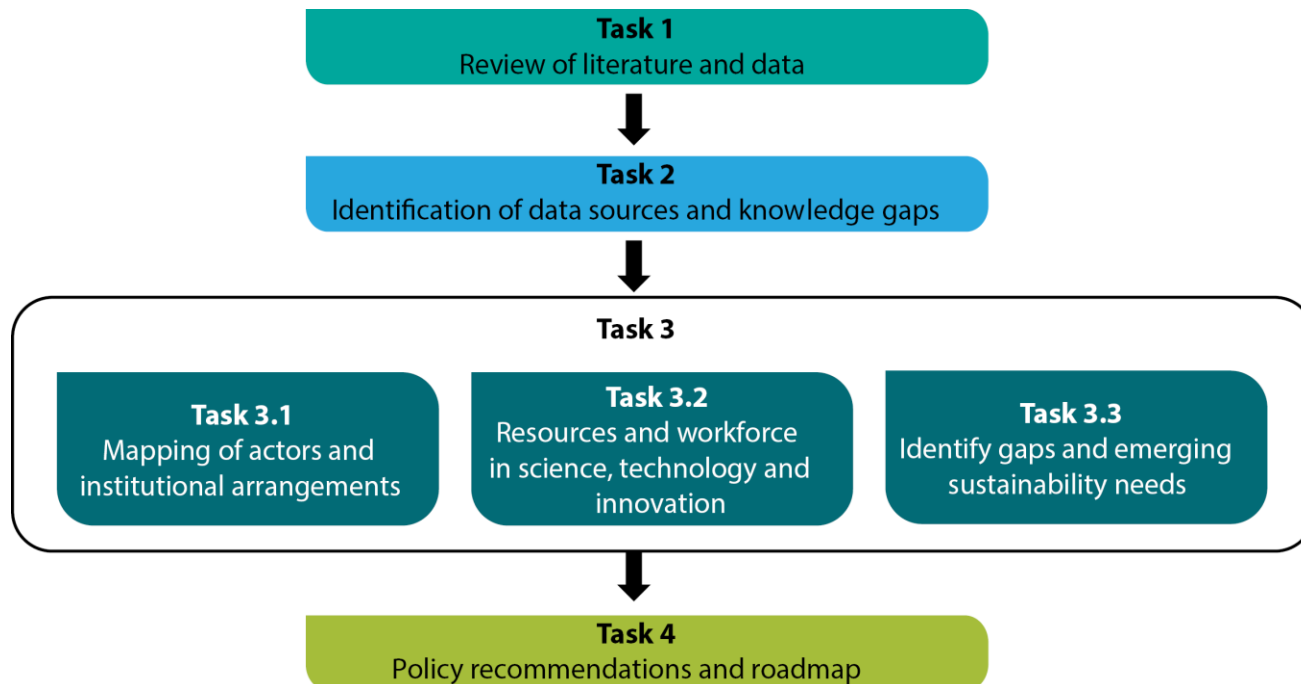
Task 1
Review of literature and data

Task 2
Identification of data sources and knowledge gaps

Task 3

Task 3.1
Mapping of actors and institutional arrangements

Task 3.2
Resources and workforce in science, technology and innovation

Task 3.3
Identify gaps and emerging sustainability needs

Task 4
Policy recommendations and roadmap